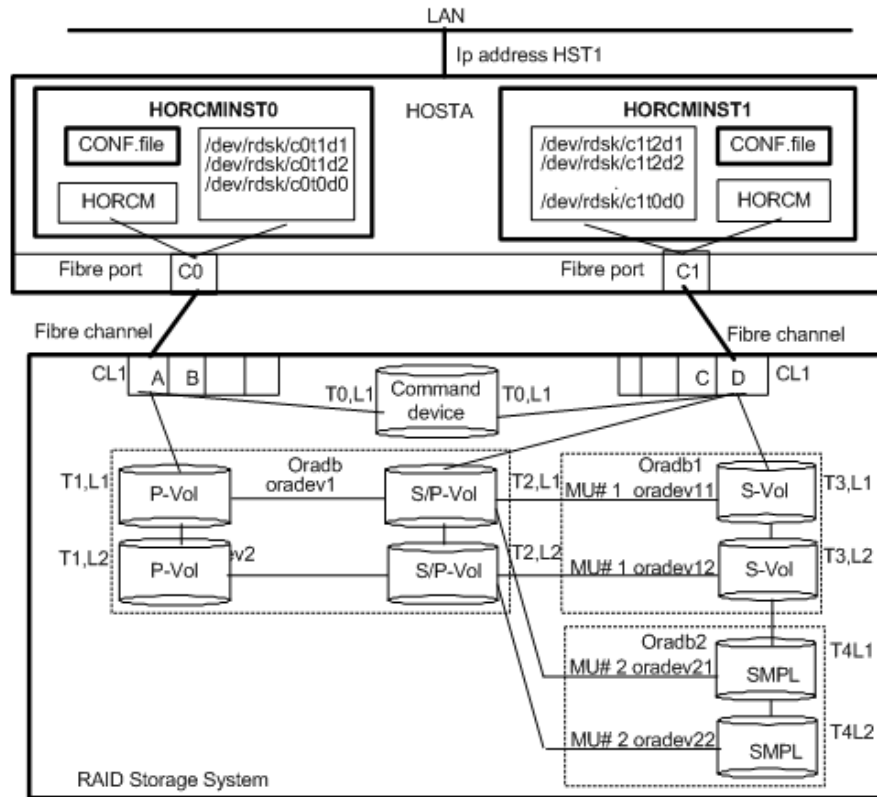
LAN

Ip address HST1

HORCMINST0

HOSTA

HORCMINST1

CONF.file

/dev/rdsk/c0t1d1
/dev/rdsk/c0t1d2
/dev/rdsk/c0t0d0

HORCM

/dev/rdsk/c1t2d1
/dev/rdsk/c1t2d2
.
/dev/rdsk/c1t0d0

CONF.file

HORCM

Fibre port

C0

Fibre port

C1

Fibre channel

Fibre channel

CL1

A

B

T0,L1

Command device

T0,L1

C

D

CL1

T1,L1

P-Vol

Oradb
oradev1

S/P-Vol

T2,L1

Oradb1

MU# 1 oradev11

S-Vol

T3,L1

T1,L2

P-Vol

ev2

S/P-Vol

T2,L2

MU# 1 oradev12

S-Vol

T3,L2

Oradb2

T4L1

MU# 2 oradev21

SMPL

T4L2

MU# 2 oradev22

SMPL

RAID Storage System